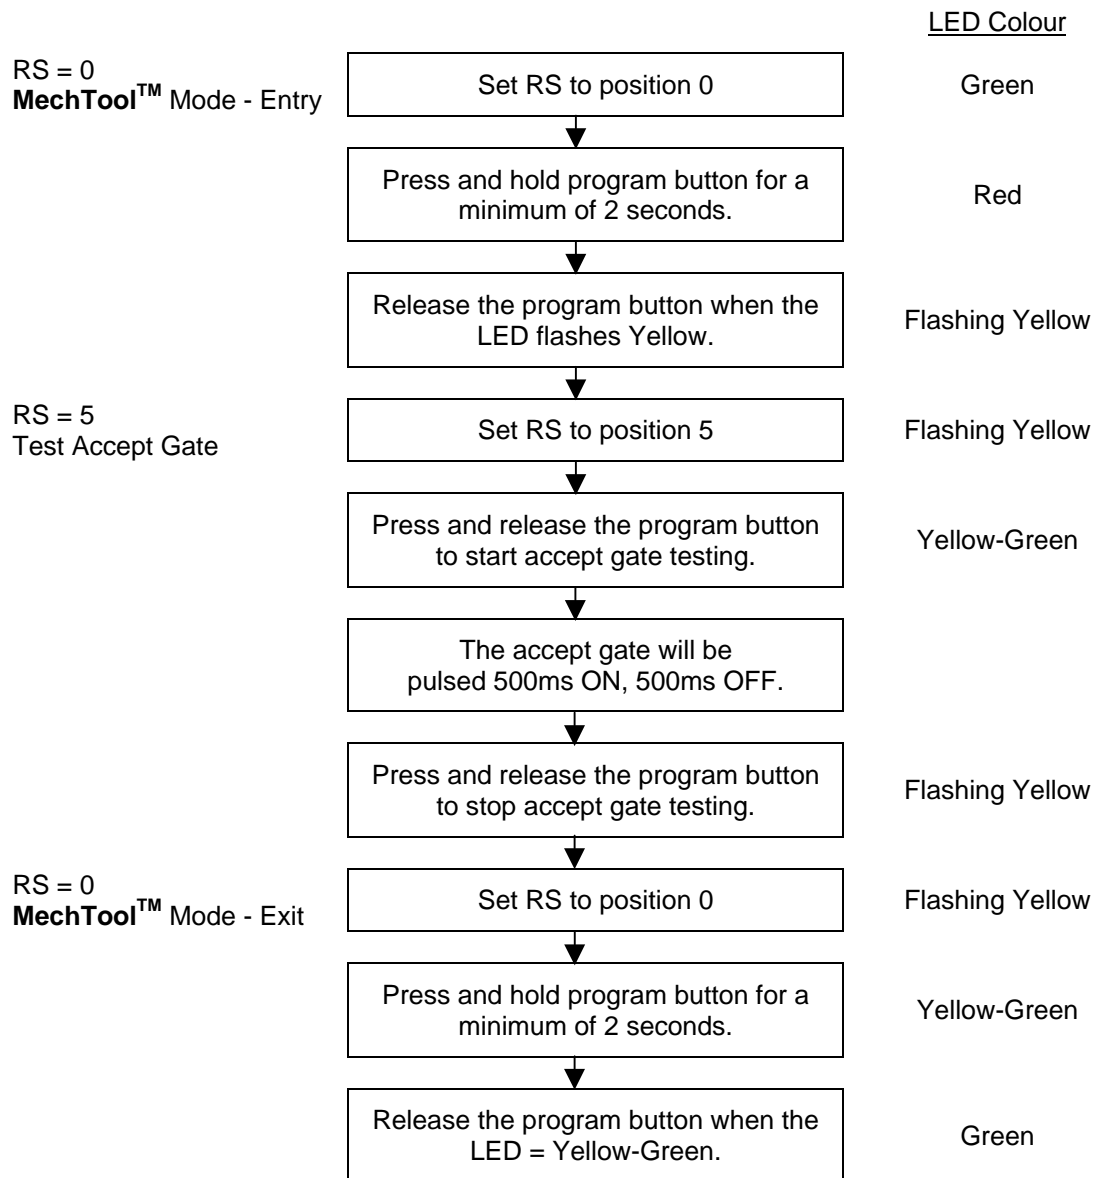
LED Colour

RS = 0
**MechTool$^{TM}$** Mode - Entry

Set RS to position 0

Green

Press and hold program button for a minimum of 2 seconds.

Red

Release the program button when the LED flashes Yellow.

Flashing Yellow

RS = 5
Test Accept Gate

Set RS to position 5

Flashing Yellow

Press and release the program button to start accept gate testing.

Yellow-Green

The accept gate will be pulsed 500ms ON, 500ms OFF.

Press and release the program button to stop accept gate testing.

Flashing Yellow

RS = 0
**MechTool$^{TM}$** Mode - Exit

Set RS to position 0

Flashing Yellow

Press and hold program button for a minimum of 2 seconds.

Yellow-Green

Release the program button when the LED = Yellow-Green.

Green